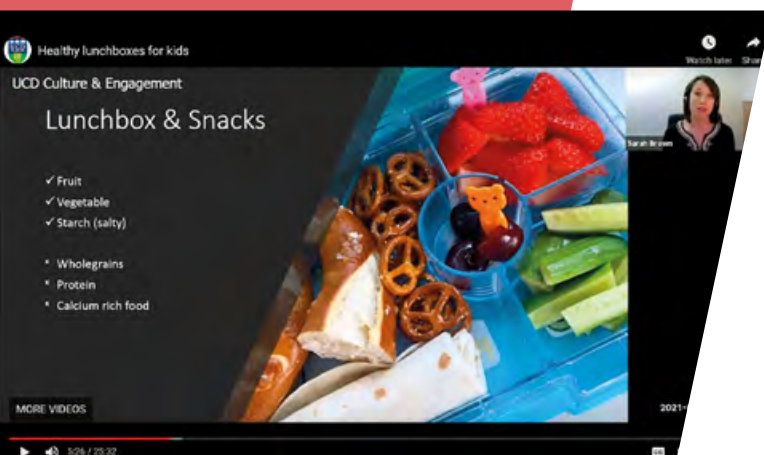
Healthy lunchboxes for kids

Watch later Shar

UCD Culture & Engagement

Lunchbox & Snacks

✓ Fruit
✓ Vegetable
✓ Starch (salty)

• Wholegrains
• Protein
• Calcium rich food

Sarah Brown

MORE VIDEOS

2021-

5:26 / 25:32